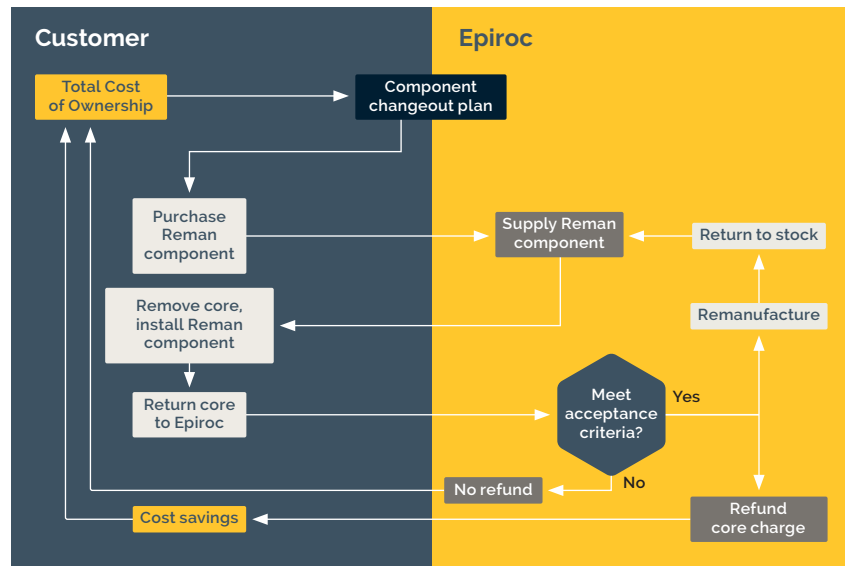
Customer

Epiroc

Total Cost of Ownership

Component changeout plan

Purchase Reman component

Supply Reman component

Return to stock

Remove core, install Reman component

Remanufacture

Return core to Epiroc

Meet acceptance criteria?

Yes

No

No refund

Cost savings

Refund core charge